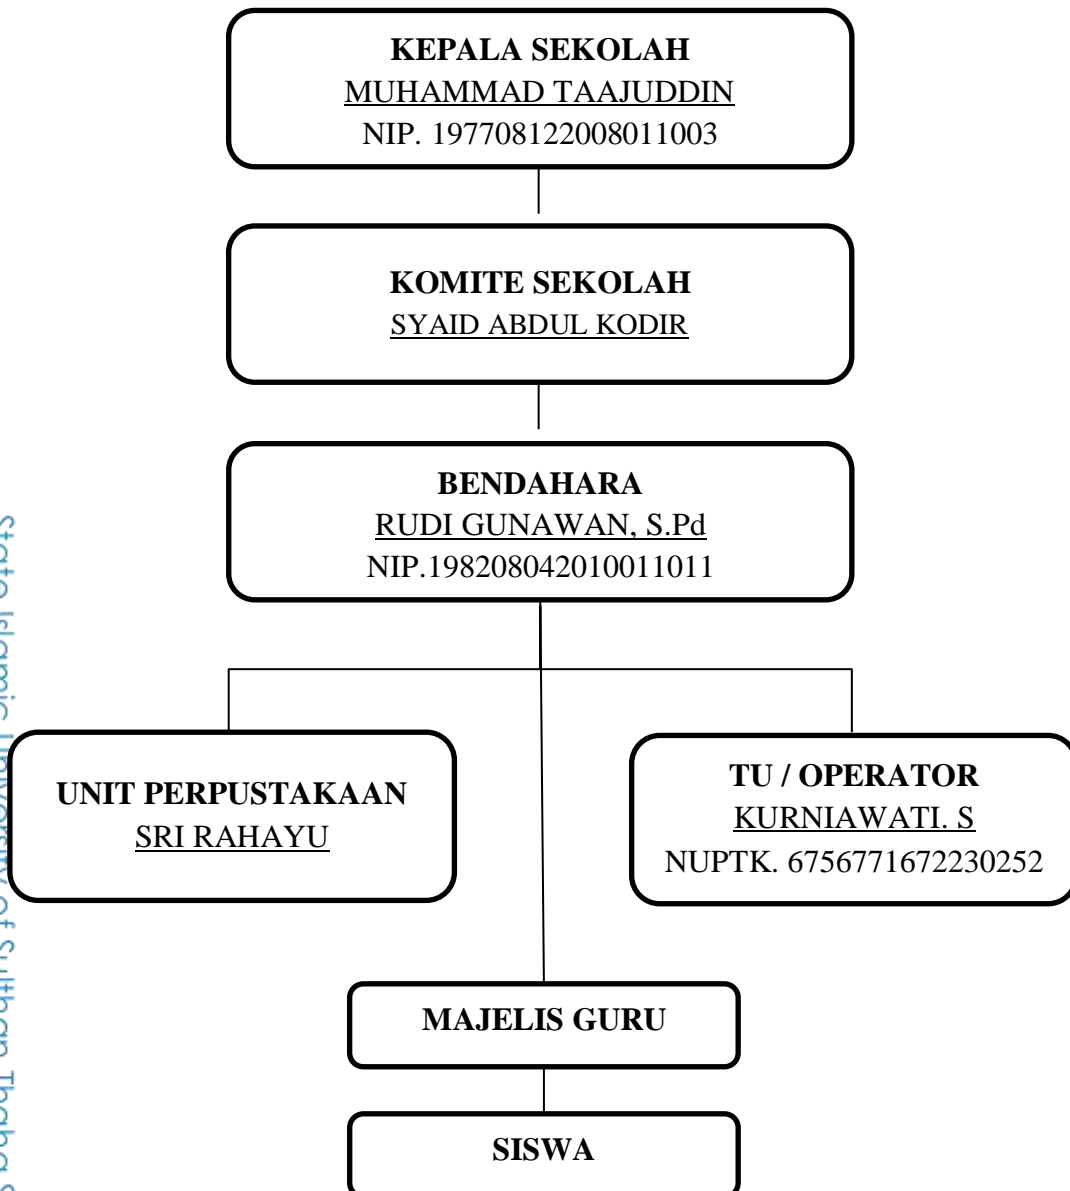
KEPALA SEKOLAH
MUHAMMAD TAAJUDDIN
NIP. 197708122008011003

KOMITE SEKOLAH
SYAID ABDUL KODIR

BENDAHARA
RUDI GUNAWAN, S.Pd
NIP.198208042010011011

UNIT PERPUSTAKAAN
SRI RAHAYU

TU / OPERATOR
KURNIAWATI. S
NUPTK. 6756771672230252

MAJELIS GURU

SISWA

State Islamic University of Sultan Thaha S